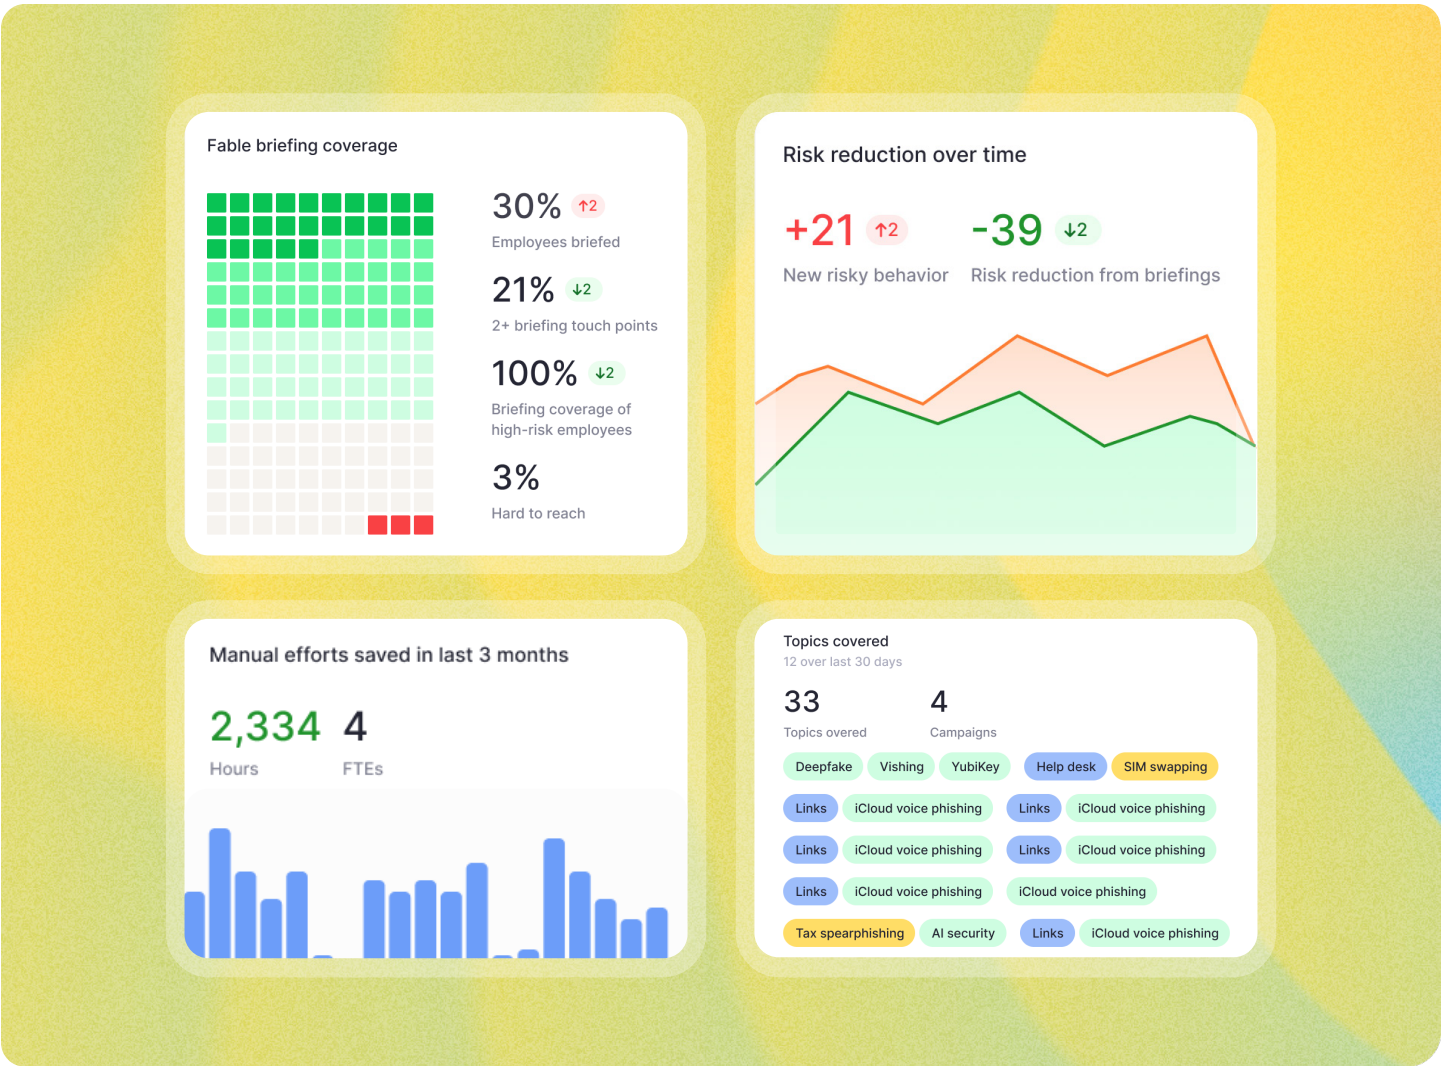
Fable briefing coverage

30% ↑2
Employees briefed

21% ↓2
2+ briefing touch points

100% ↓2
Briefing coverage of high-risk employees

3%
Hard to reach

Risk reduction over time

+21 ↑2
New risky behavior

-39 ↓2
Risk reduction from briefings

Manual efforts saved in last 3 months

2,334
Hours

4
FTEs

Topics covered
12 over last 30 days

33
Topics overed

4
Campaigns

Deepfake Vishing YubiKey Help desk SIM swapping
Links iCloud voice phishing Links iCloud voice phishing
Links iCloud voice phishing Links iCloud voice phishing
Links iCloud voice phishing iCloud voice phishing
Tax spearphishing AI security Links iCloud voice phishing